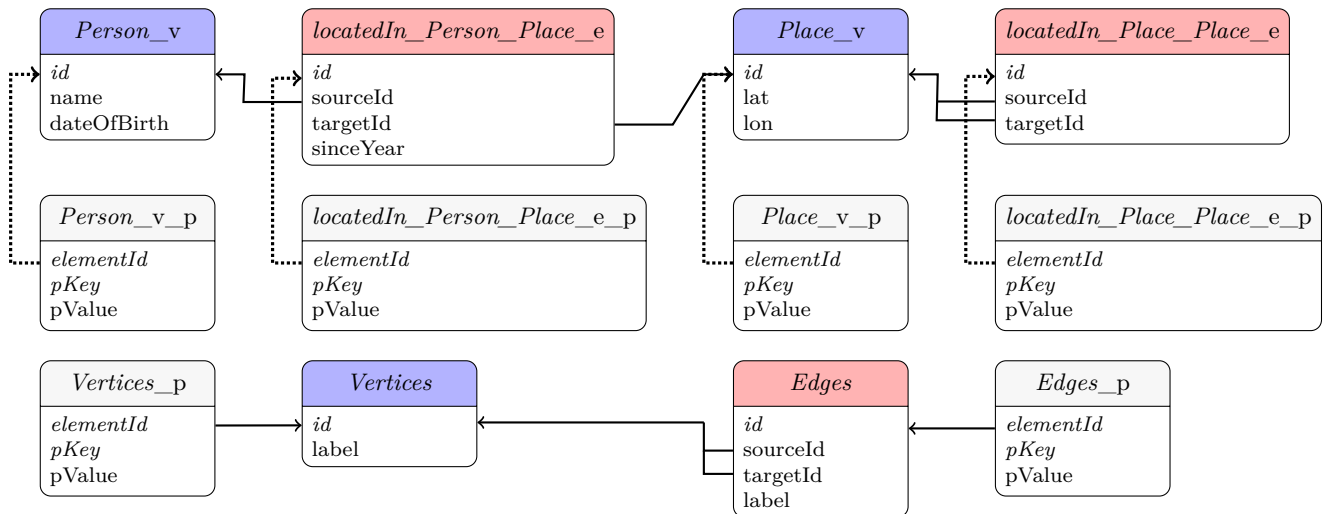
Person_v
id
name
dateOfBirth

locatedIn_Person_Place_e
id
sourceId
targetId
sinceYear

Place_v
id
lat
lon

locatedIn_Place_Place_e
id
sourceId
targetId

Person_v_p
elementId
pKey
pValue

locatedIn_Person_Place_e_p
elementId
pKey
pValue

Place_v_p
elementId
pKey
pValue

locatedIn_Place_Place_e_p
elementId
pKey
pValue

Vertices_p
elementId
pKey
pValue

Vertices
id
label

Edges
id
sourceId
targetId
label

Edges_p
elementId
pKey
pValue